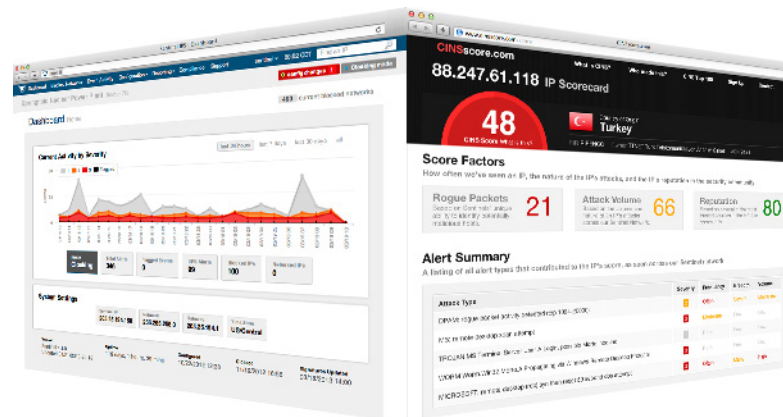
CINSscore.com

88.247.61.118 IP Scorecard

48

CINS Score

Turkey

Score Factors

How often we've seen an IP, the nature of the IP's attacks, and the IP's reputation in the security community.

Rogue Packets

21

Attack Volume

66

Reputation

80

Alert Summary

A listing of all alert types that contributed to the IP's score.

Attack Type

Dashboard

Current Activity by Severity

Rogues

System Settings